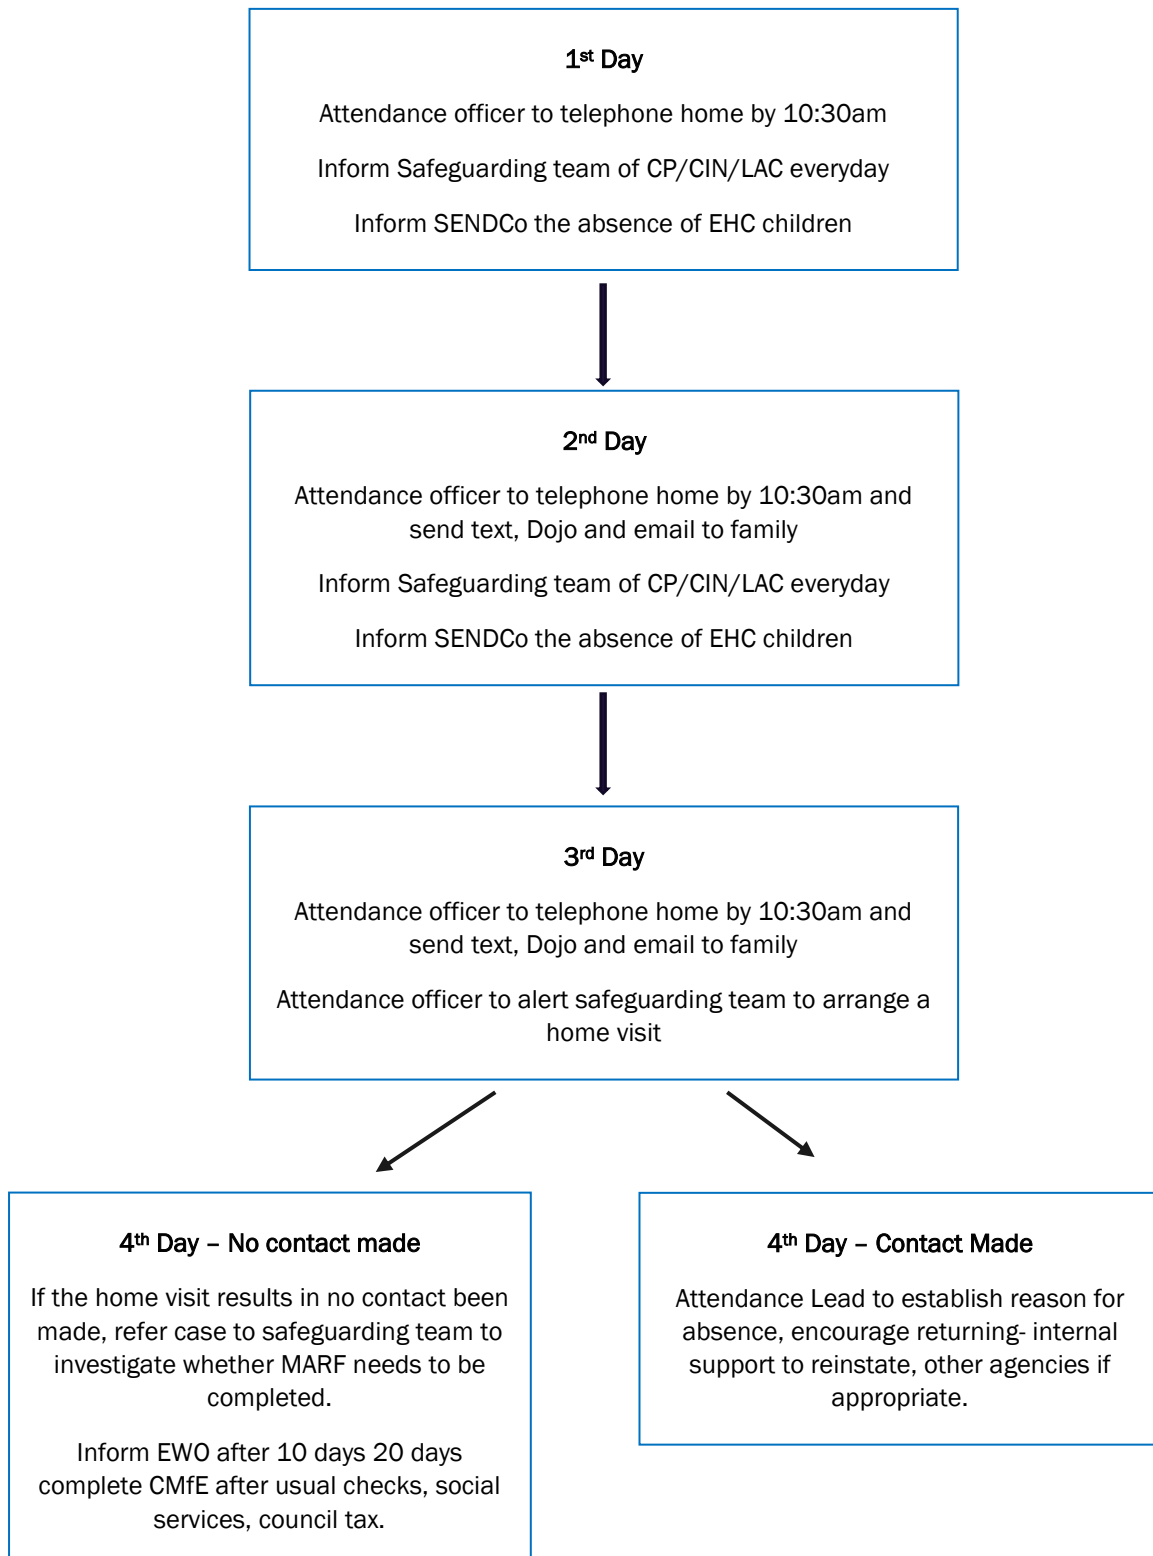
1<sup>st</sup> Day

Attendance officer to telephone home by 10:30am

Inform Safeguarding team of CP/CIN/LAC everyday

Inform SENDCo the absence of EHC children

2<sup>nd</sup> Day

Attendance officer to telephone home by 10:30am and send text, Dojo and email to family

Inform Safeguarding team of CP/CIN/LAC everyday

Inform SENDCo the absence of EHC children

3<sup>rd</sup> Day

Attendance officer to telephone home by 10:30am and send text, Dojo and email to family

Attendance officer to alert safeguarding team to arrange a home visit

4<sup>th</sup> Day – No contact made

If the home visit results in no contact been made, refer case to safeguarding team to investigate whether MARF needs to be completed.

Inform EWO after 10 days 20 days complete CMfE after usual checks, social services, council tax.

4<sup>th</sup> Day – Contact Made

Attendance Lead to establish reason for absence, encourage returning- internal support to reinstate, other agencies if appropriate.